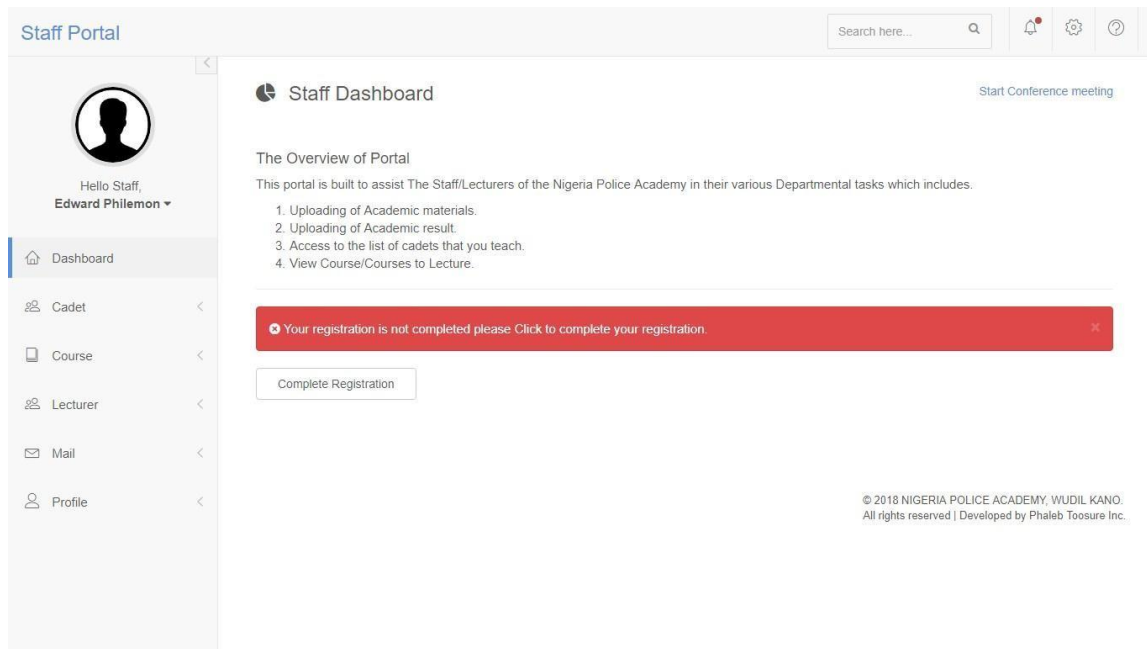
Staff Portal

Search here...

Hello Staff,
Edward Philemon

Dashboard

Cadet

Course

Lecturer

Mail

Profile

Staff Dashboard

Start Conference meeting

The Overview of Portal

This portal is built to assist The Staff/Lecturers of the Nigeria Police Academy in their various Departmental tasks which includes.

1. Uploading of Academic materials.
2. Uploading of Academic result.
3. Access to the list of cadets that you teach.
4. View Course/Courses to Lecture.

Your registration is not completed please Click to complete your registration.

×

Complete Registration

© 2018 NIGERIA POLICE ACADEMY, WUDIL KANO.
All rights reserved | Developed by Phaleb Toosure Inc.